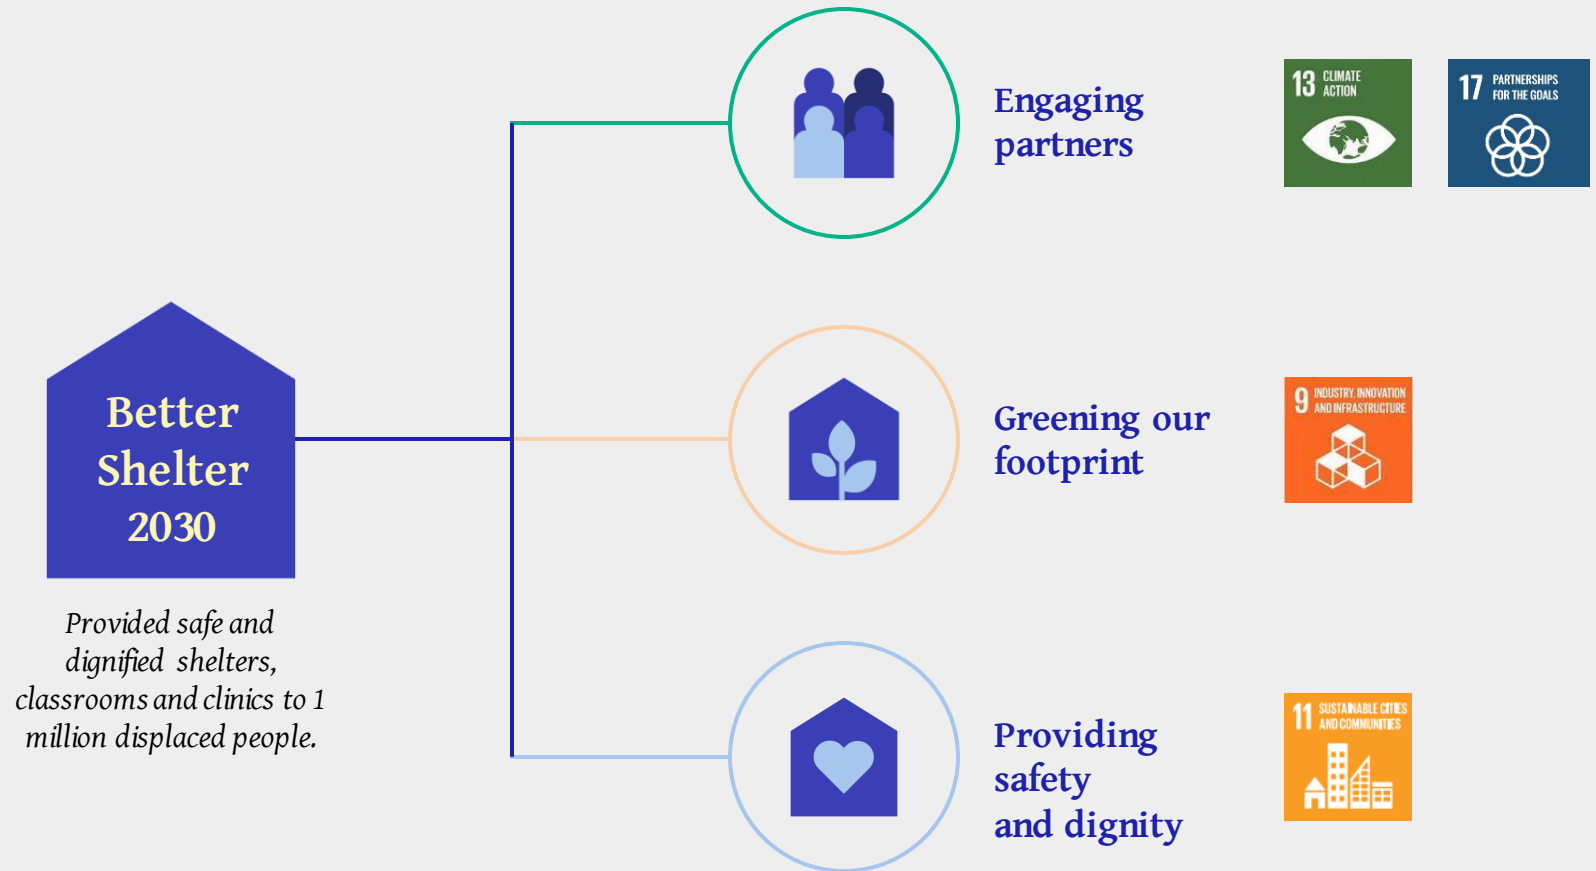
Better Shelter 2030

Provided safe and dignified shelters, classrooms and clinics to 1 million displaced people.

Engaging partners

13 CLIMATE ACTION

17 PARTNERSHIPS FOR THE GOALS

Greening our footprint

9 INDUSTRY, INNOVATION AND INFRASTRUCTURE

Providing safety and dignity

11 SUSTAINABLE CITIES AND COMMUNITIES